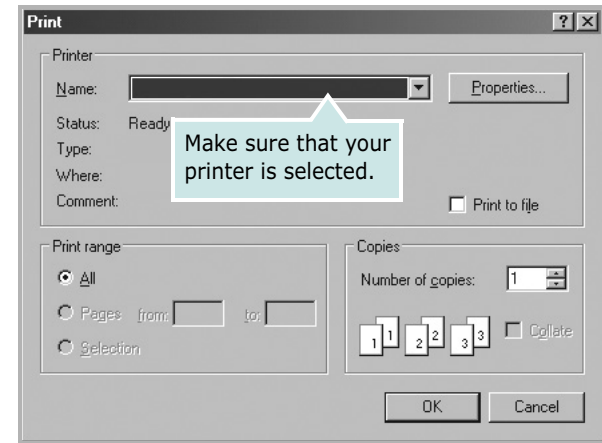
Print ? X

Printer

Name:

Properties...

Status: Ready

Type:

Where:

Comment:

Make sure that your printer is selected.

Print to file

Print range

All

Pages from: to:

Selection

Copies

Number of copies: 1

1 1 2 2 3 3

Collate

OK

Cancel